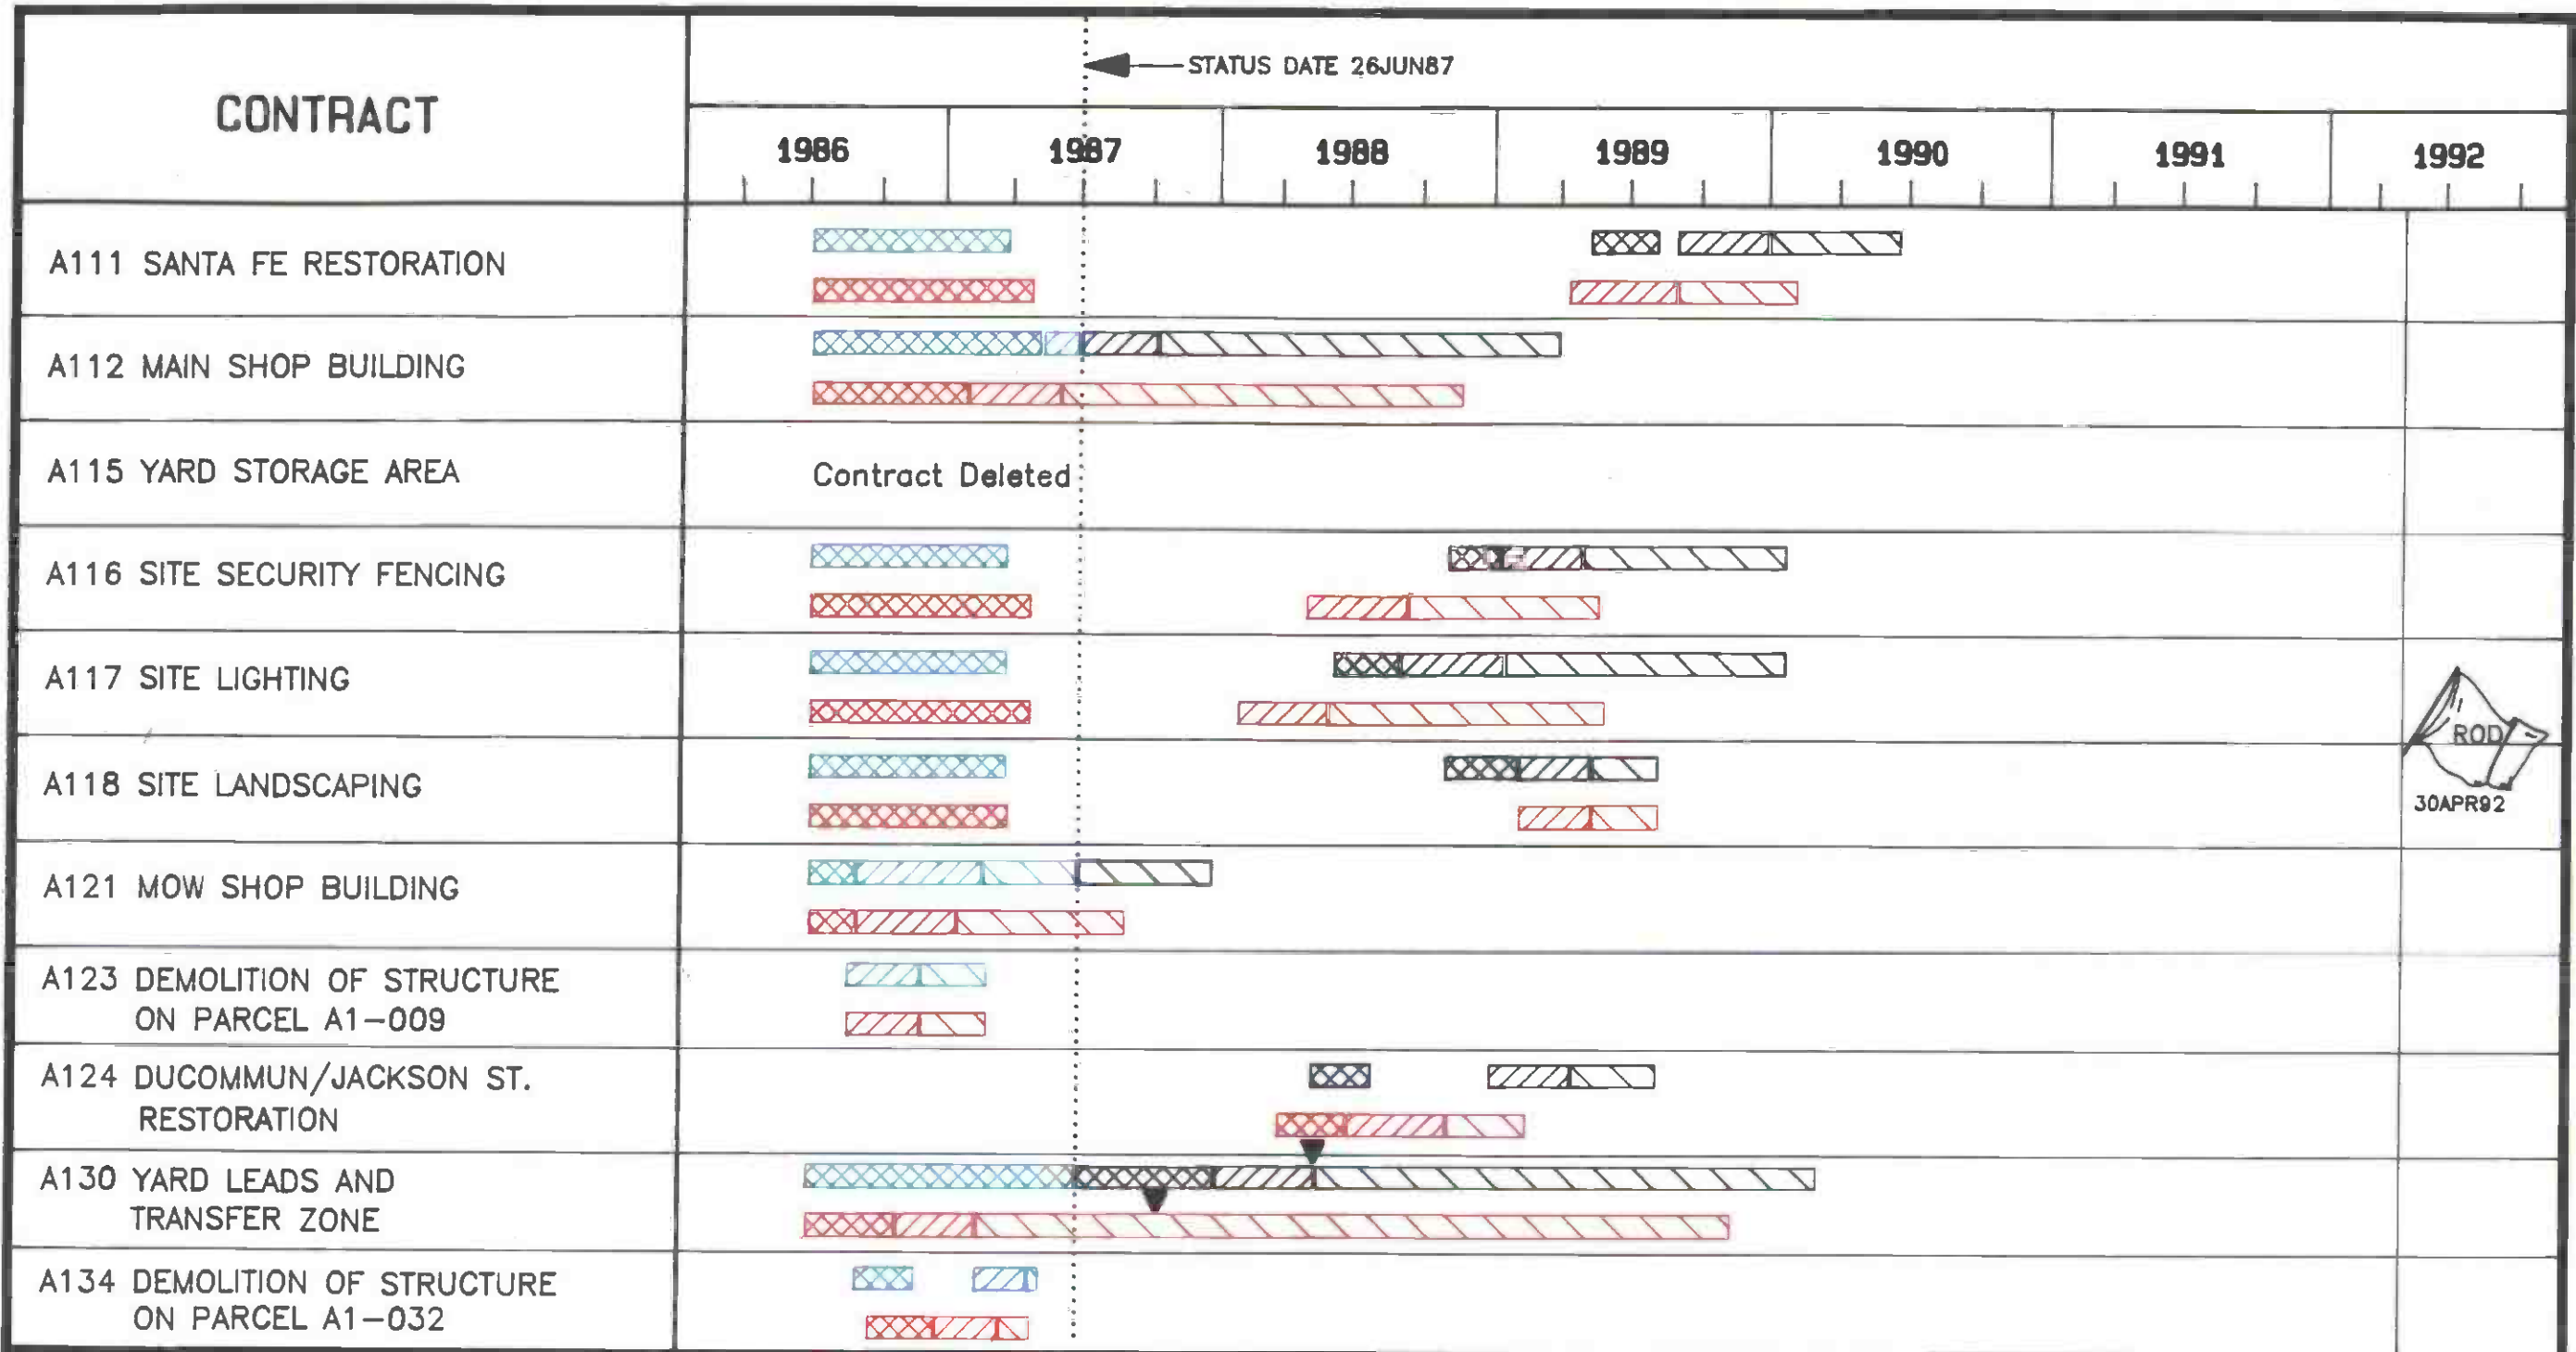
| CONTRACT | STATUS DATE 26JUN87 1986 1987 1988 1989 1990 1991 1992 |
|---|---|
| A111 SANTA FE RESTORATION | |
| A112 MAIN SHOP BUILDING | |
| A115 YARD STORAGE AREA | Contract Deleted |
| A116 SITE SECURITY FENCING | |
| A117 SITE LIGHTING | |
| A118 SITE LANDSCAPING | |
| A121 MOW SHOP BUILDING | |
| A123 DEMOLITION OF STRUCTURE ON PARCEL A1-009 | |
| A124 DUCOMMUN/JACKSON ST. RESTORATION | |
| A130 YARD LEADS AND TRANSFER ZONE | |
| A134 DEMOLITION OF STRUCTURE ON PARCEL A1-032 | |

ROD
30APR92